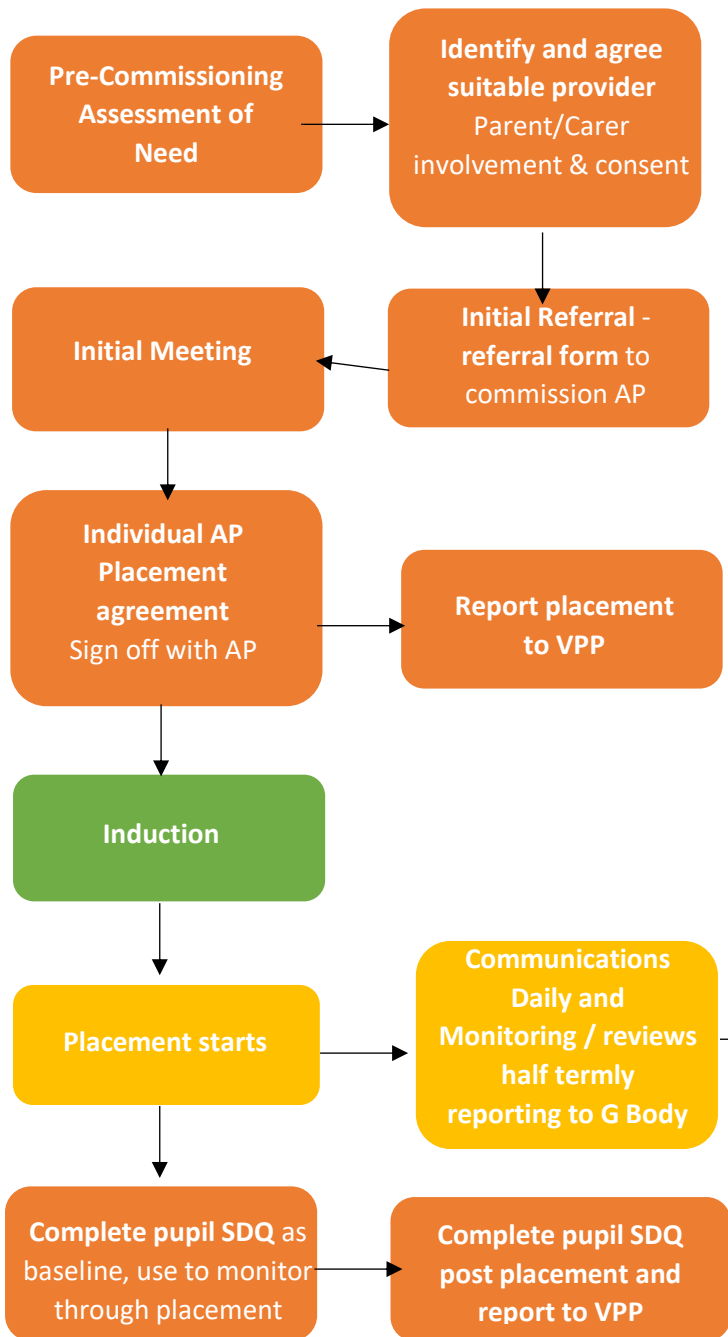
Pre-Commissioning Assessment of Need

Identify and agree suitable provider
Parent/Carer involvement & consent

Initial Referral - referral form to commission AP

Initial Meeting

Individual AP Placement agreement
Sign off with AP

Report placement to VPP

Induction

Placement starts

Communications Daily and Monitoring / reviews half termly reporting to G Body

Complete pupil SDQ as baseline, use to monitor through placement

Complete pupil SDQ post placement and report to VPP